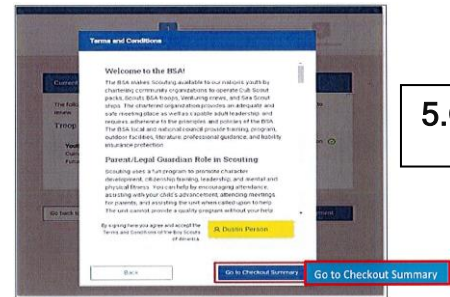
Terms and Conditions

Welcome to the BSA!

The BSA makes Scouting available to our nations youth by chartering community organizations to operate Cub Scout packs, Scouts BSA troops, Venturing crews, and Sea Scout ships. The chartered organization provides an adequate and safe meeting place as well as capable adult leadership and requires adherence to the principles and policies of the BSA. The BSA local and national council provide training, program, outdoor facilities, literature, professional guidance, and liability insurance protection.

Parent/Legal Guardian Role in Scouting

Scouting uses a fun program to promote character development, citizenship training, leadership, and mental and physical fitness. You can help by encouraging attendance, assisting with your child's advancement, attending meetings for parents, and assisting the unit when called upon to help. The unit cannot provide a quality program without your help.

By signing here you agree and accept the Terms and Conditions of the Boy Scouts of America.

Dustin Person

Back

Go to Checkout Summary

Go to Checkout Summary

5.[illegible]

Current

The foll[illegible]

Timop

Go back t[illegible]